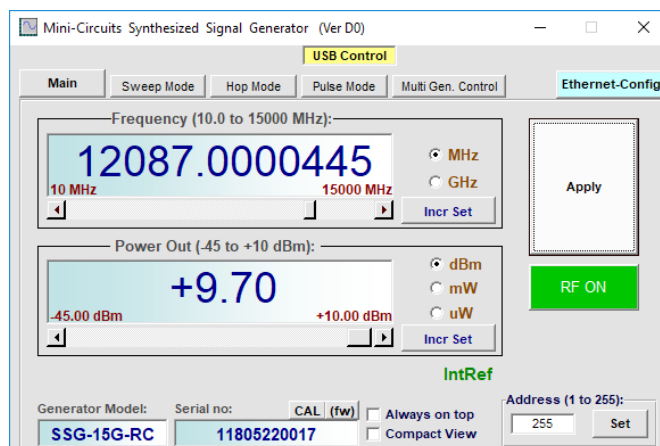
Mini-Circuits Synthesized Signal Generator (Ver D0)

USB Control

Main
Sweep Mode
Hop Mode
Pulse Mode
Multi Gen. Control
Ethernet-Config

Frequency (10.0 to 15000 MHz):

12087.0000445

10 MHz
15000 MHz

MHz
GHz
Incr Set

Apply

Power Out (-45 to +10 dBm):

+9.70

-45.00 dBm
+10.00 dBm

dBm
mW
uW
Incr Set

RF ON

IntRef

Generator Model:
SSG-15G-RC
Serial no:
11805220017
CAL
(fw)
Always on top
Compact View
Address (1 to 255):
255
Set